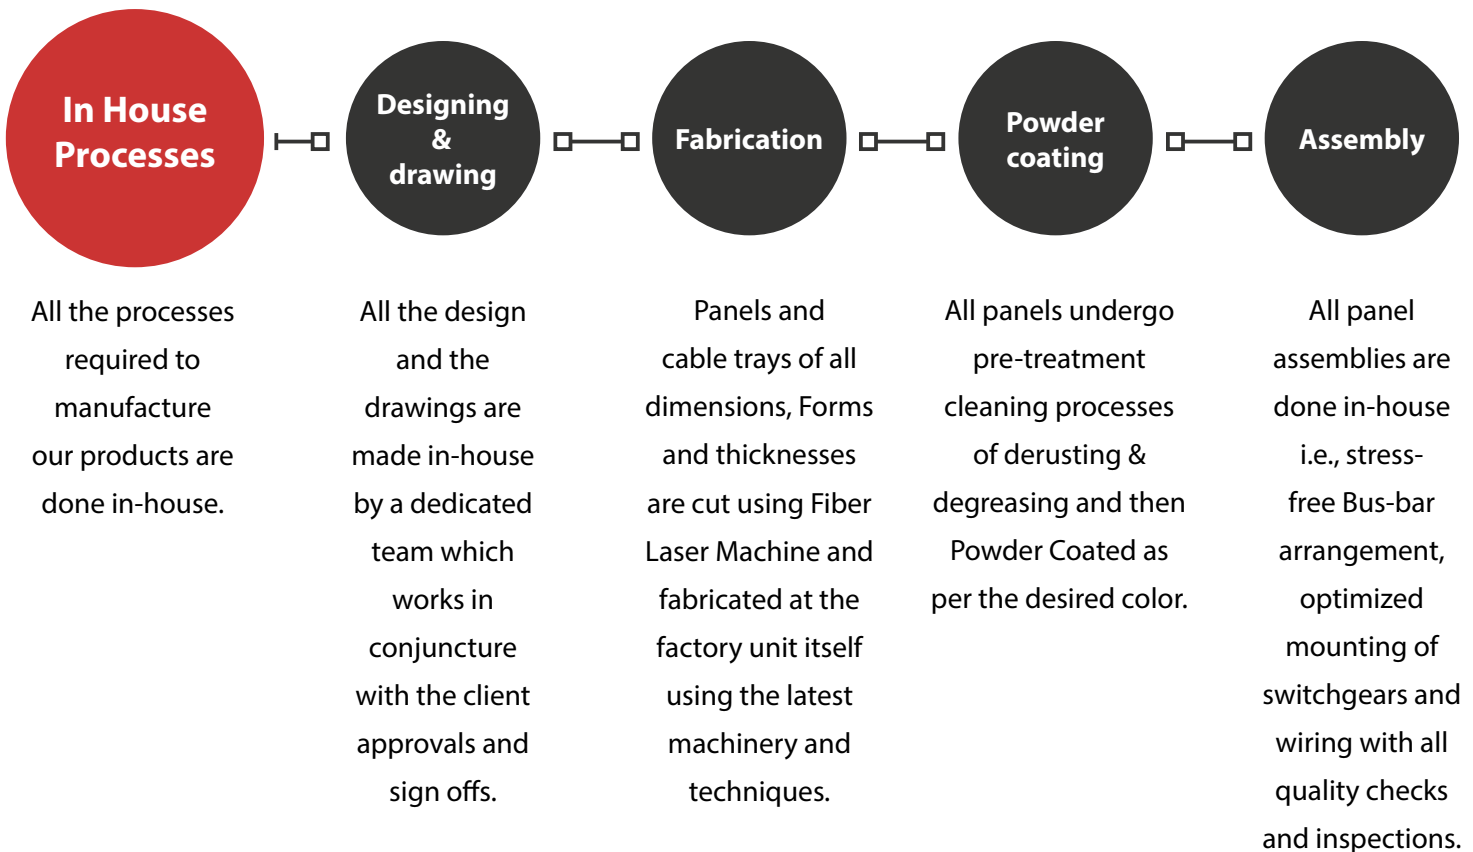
In House Processes

Designing & drawing

Fabrication

Powder coating

Assembly

All the processes required to manufacture our products are done in-house.

All the design and the drawings are made in-house by a dedicated team which works in conjuncture with the client approvals and sign offs.

Panels and cable trays of all dimensions, Forms and thicknesses are cut using Fiber Laser Machine and fabricated at the factory unit itself using the latest machinery and techniques.

All panels undergo pre-treatment cleaning processes of derusting & degreasing and then Powder Coated as per the desired color.

All panel assemblies are done in-house i.e., stress-free Bus-bar arrangement, optimized mounting of switchgears and wiring with all quality checks and inspections.